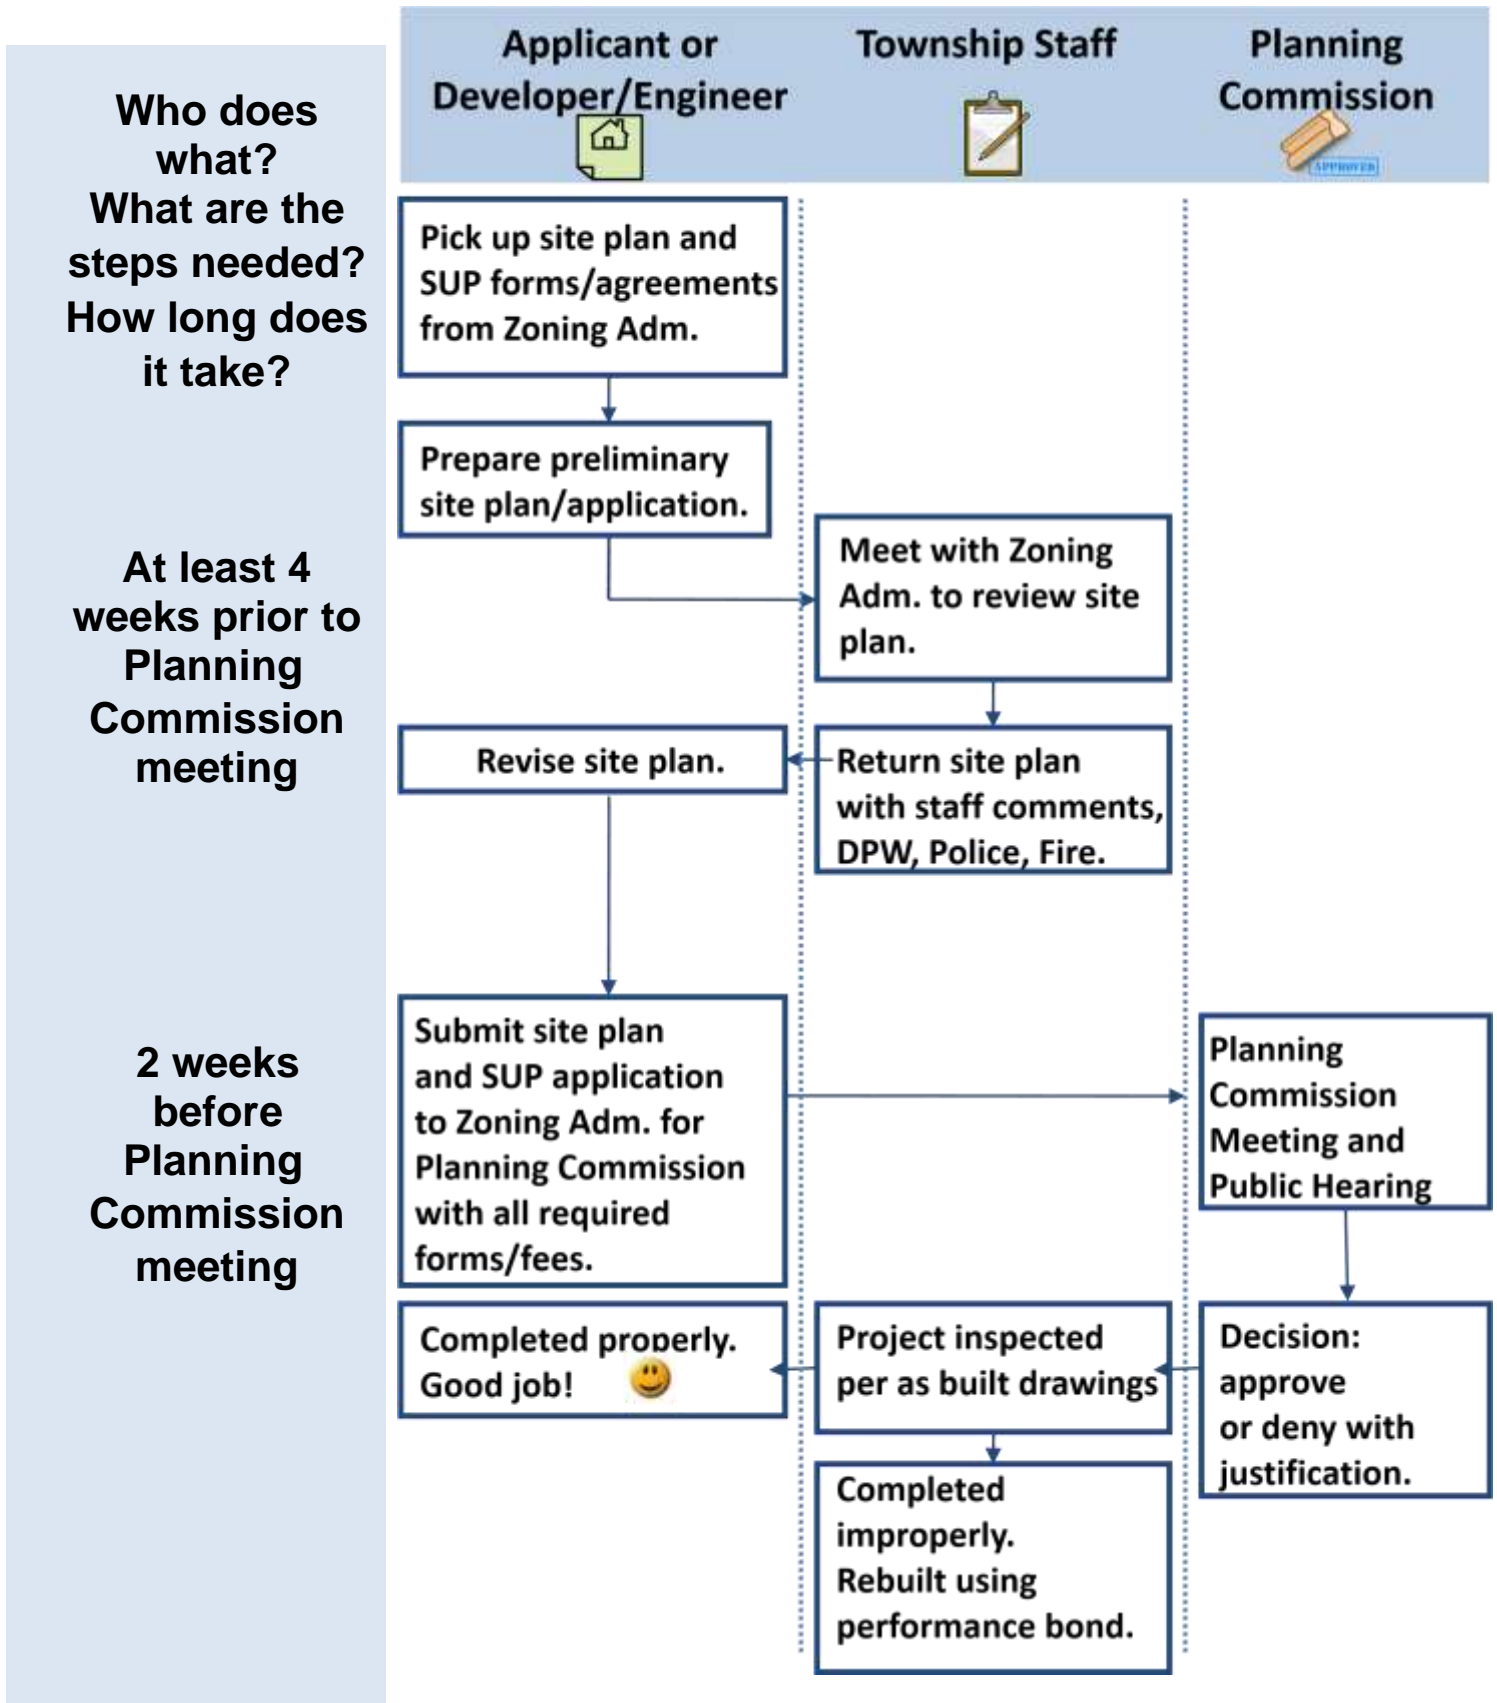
Who does what?
What are the steps needed?
How long does it take?

At least 4 weeks prior to Planning Commission meeting

2 weeks before Planning Commission meeting

Applicant or Developer/Engineer

Township Staff

Planning Commission

APPROVED

Pick up site plan and SUP forms/agreements from Zoning Adm.

Prepare preliminary site plan/application.

Meet with Zoning Adm. to review site plan.

Revise site plan.

Return site plan with staff comments, DPW, Police, Fire.

Submit site plan and SUP application to Zoning Adm. for Planning Commission with all required forms/fees.

Planning Commission Meeting and Public Hearing

Completed properly. Good job!

Project inspected per as built drawings

Decision: approve or deny with justification.

Completed improperly. Rebuilt using performance bond.